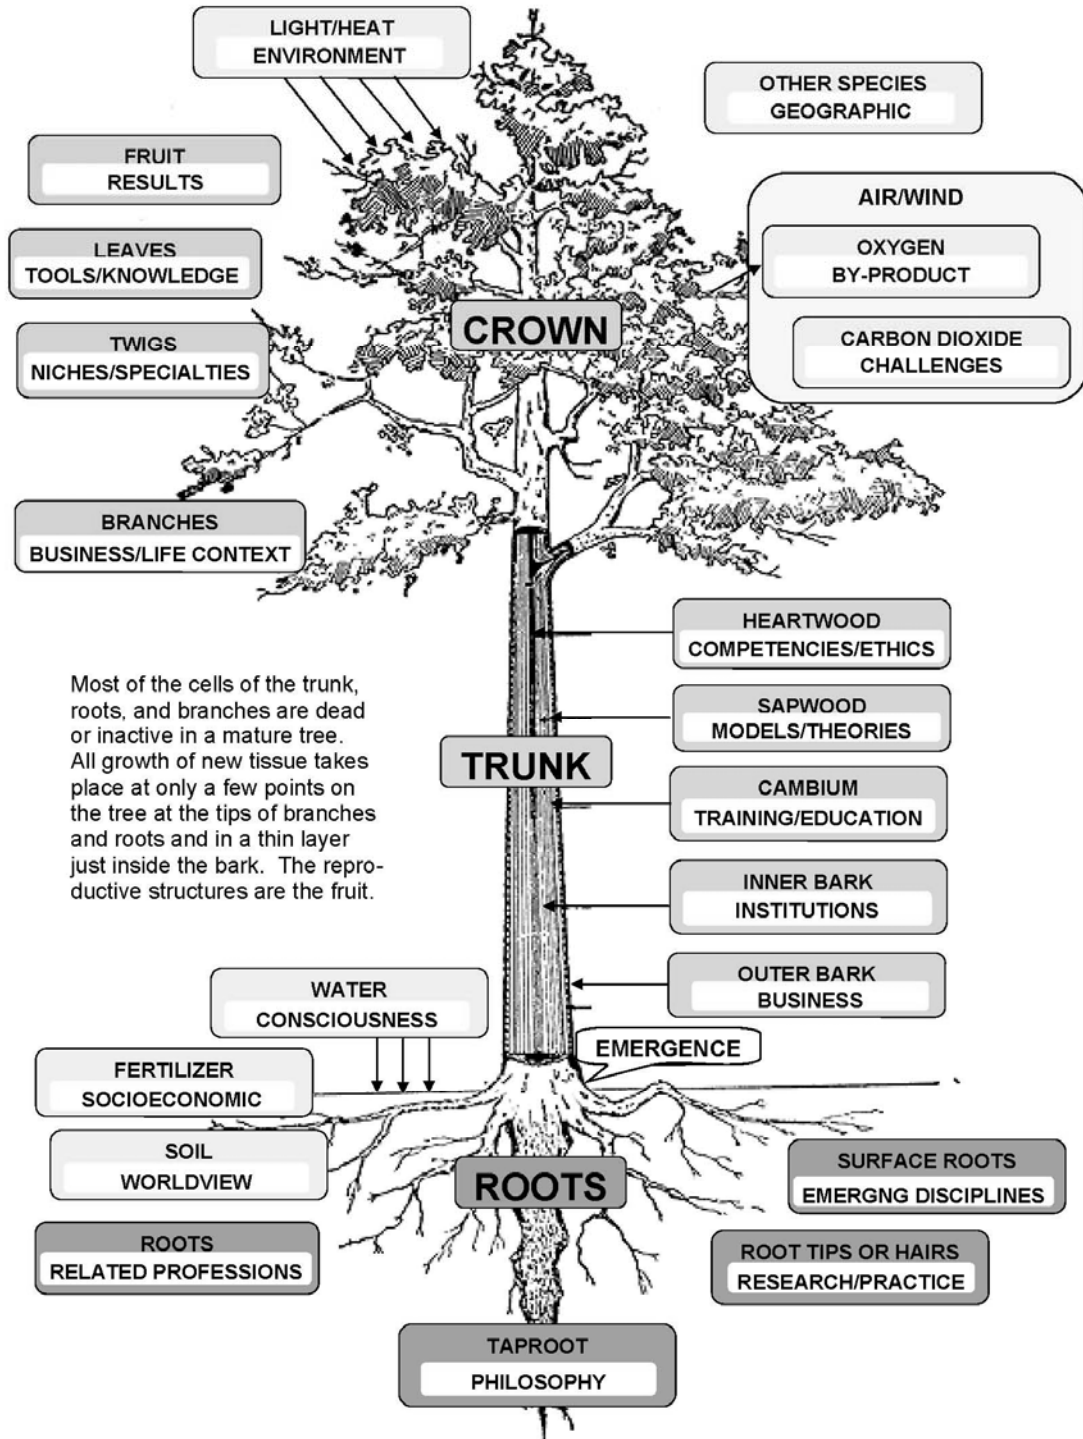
LIGHT/HEAT
ENVIRONMENT

OTHER SPECIES
GEOGRAPHIC

FRUIT
RESULTS

AIR/WIND

OXYGEN
BY-PRODUCT

CARBON DIOXIDE
CHALLENGES

LEAVES
TOOLS/KNOWLEDGE

TWIGS
NICHES/SPECIALTIES

CROWN

BRANCHES
BUSINESS/LIFE CONTEXT

HEARTWOOD
COMPETENCIES/ETHICS

SAPWOOD
MODELS/THEORIES

Most of the cells of the trunk, roots, and branches are dead or inactive in a mature tree. All growth of new tissue takes place at only a few points on the tree at the tips of branches and roots and in a thin layer just inside the bark. The reproductive structures are the fruit.

TRUNK

CAMBIUM
TRAINING/EDUCATION

INNER BARK
INSTITUTIONS

OUTER BARK
BUSINESS

WATER
CONSCIOUSNESS

EMERGENCE

FERTILIZER
SOCIOECONOMIC

SOIL
WORLDVIEW

ROOTS

SURFACE ROOTS
EMERGNG DISCIPLINES

ROOTS
RELATED PROFESSIONS

ROOT TIPS OR HAIRS
RESEARCH/PRACTICE

TAPROOT
PHILOSOPHY